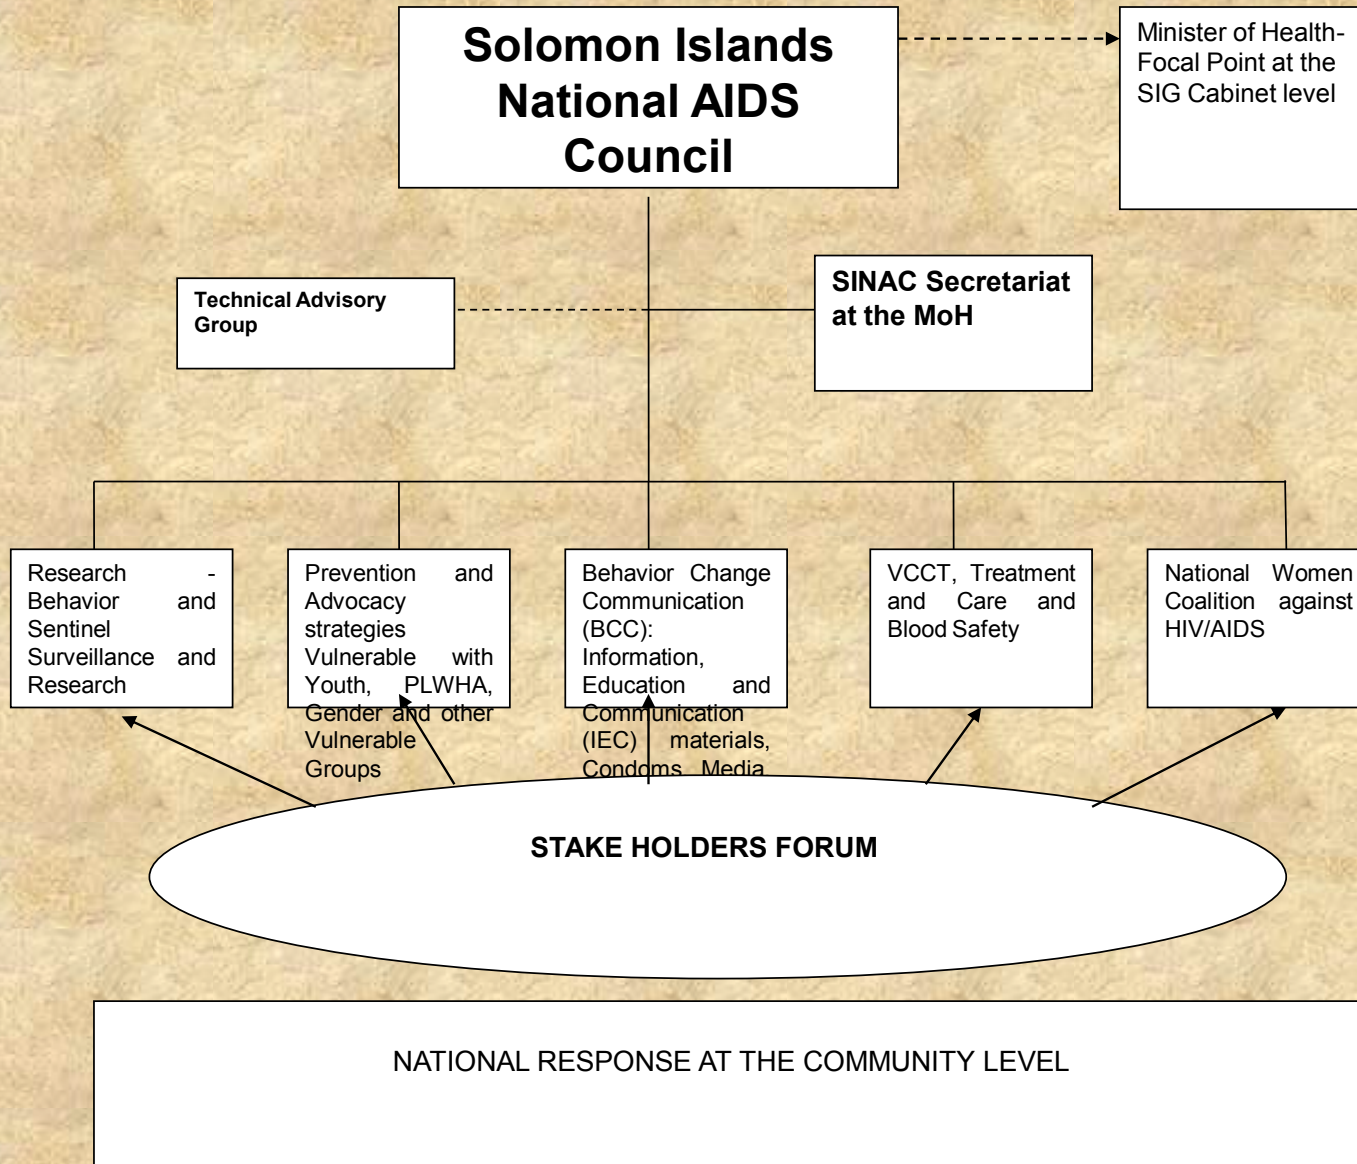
Solomon Islands National AIDS Council

Minister of Health- Focal Point at the SIG Cabinet level

Technical Advisory Group

SINAC Secretariat at the MoH

Research - Behavior and Sentinel Surveillance and Research

Prevention and Advocacy strategies Vulnerable with Youth, PLWHA, Gender and other Vulnerable Groups

Behavior Change Communication (BCC): Information, Education and Communication (IEC) materials, Condoms Media

VCCT, Treatment and Care and Blood Safety

National Women Coalition against HIV/AIDS

STAKE HOLDERS FORUM

NATIONAL RESPONSE AT THE COMMUNITY LEVEL